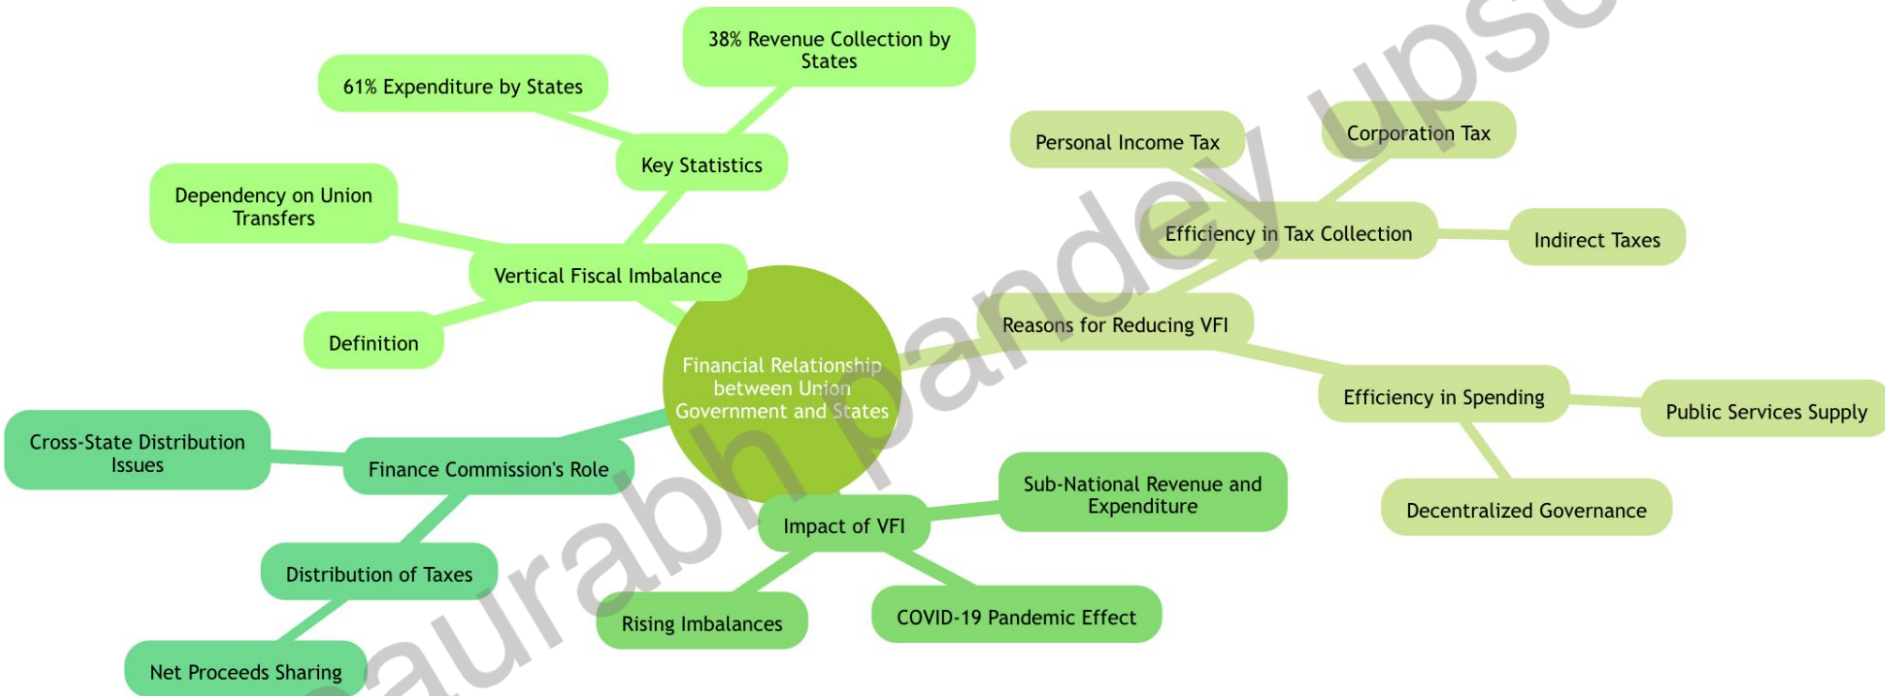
Financial Relationship between Union Government and States

Vertical Fiscal Imbalance

Key Statistics

61% Expenditure by States

38% Revenue Collection by States

Dependency on Union Transfers

Definition

Reasons for Reducing VFI

Efficiency in Tax Collection

Personal Income Tax

Corporation Tax

Indirect Taxes

Efficiency in Spending

Public Services Supply

Decentralized Governance

Finance Commission's Role

Cross-State Distribution Issues

Distribution of Taxes

Net Proceeds Sharing

Impact of VFI

Sub-National Revenue and Expenditure

Rising Imbalances

COVID-19 Pandemic Effect

saurabh pandey upsc